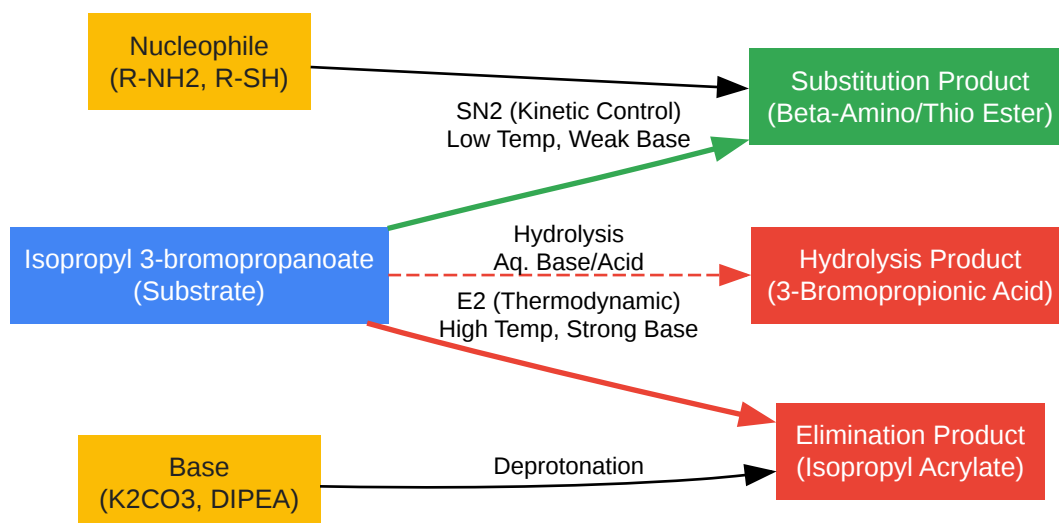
Nucleophile
(R-NH2, R-SH)

Substitution Product
(Beta-Amino/Thio Ester)

SN2 (Kinetic Control)
Low Temp, Weak Base

Isopropyl 3-bromopropanoate
(Substrate)

Hydrolysis
Aq. Base/Acid

Hydrolysis Product
(3-Bromopropionic Acid)

E2 (Thermodynamic)
High Temp, Strong Base

Elimination Product
(Isopropyl Acrylate)

Base
(K2CO3, DIPEA)

Deprotonation